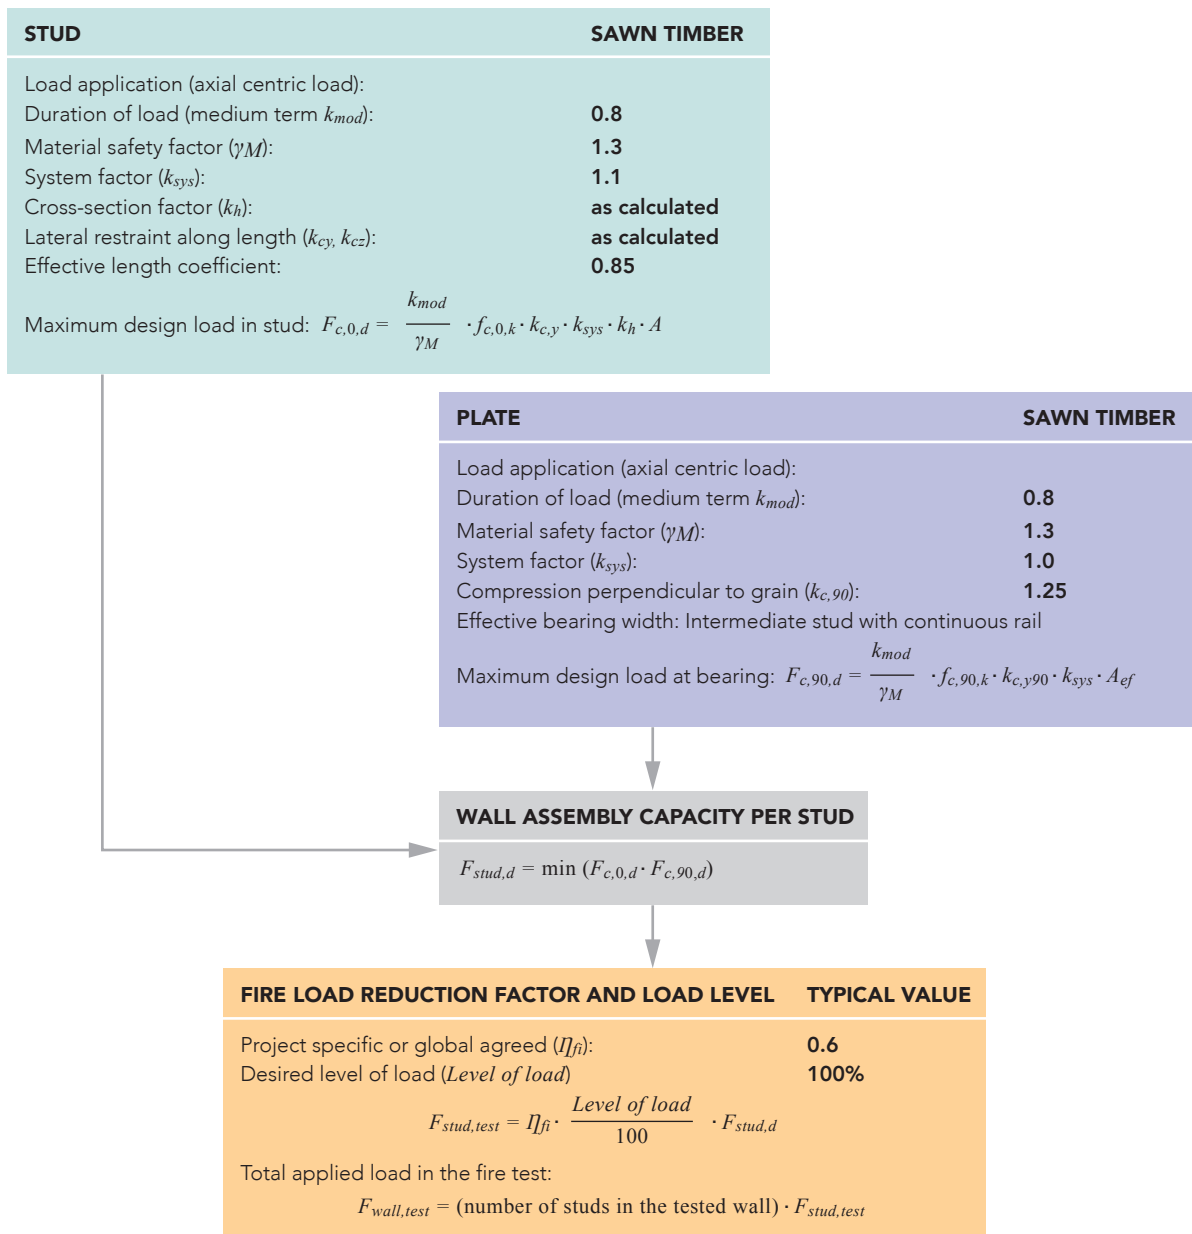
STUD SAWN TIMBER

Load application (axial centric load):
Duration of load (medium term $k_{mod}$): 0.8
Material safety factor ($\gamma_M$): 1.3
System factor ($k_{sys}$): 1.1
Cross-section factor ($k_h$): as calculated
Lateral restraint along length ($k_{cy}, k_{cz}$): as calculated
Effective length coefficient: 0.85

Maximum design load in stud: $F_{c,0,d} = \frac{k_{mod}}{\gamma_M} \cdot f_{c,0,k} \cdot k_{c,y} \cdot k_{sys} \cdot k_h \cdot A$

PLATE SAWN TIMBER

Load application (axial centric load):
Duration of load (medium term $k_{mod}$): 0.8
Material safety factor ($\gamma_M$): 1.3
System factor ($k_{sys}$): 1.0
Compression perpendicular to grain ($k_{c,90}$): 1.25
Effective bearing width: Intermediate stud with continuous rail

Maximum design load at bearing: $F_{c,90,d} = \frac{k_{mod}}{\gamma_M} \cdot f_{c,90,k} \cdot k_{c,y90} \cdot k_{sys} \cdot A_{ef}$

WALL ASSEMBLY CAPACITY PER STUD

$F_{stud,d} = \min(F_{c,0,d} \cdot F_{c,90,d})$

FIRE LOAD REDUCTION FACTOR AND LOAD LEVEL TYPICAL VALUE

Project specific or global agreed ($\eta_{fi}$): 0.6
Desired level of load (*Level of load*) 100%

$F_{stud,test} = \eta_{fi} \cdot \frac{Level\ of\ load}{100} \cdot F_{stud,d}$

Total applied load in the fire test:

$F_{wall,test} = (\text{number of studs in the tested wall}) \cdot F_{stud,test}$